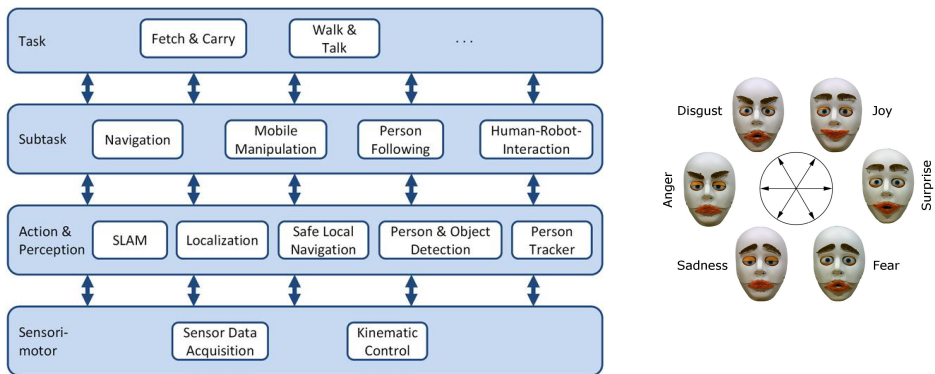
Task

Fetch & Carry

Walk & Talk

...

Subtask

Navigation

Mobile Manipulation

Person Following

Human-Robot-Interaction

Action & Perception

SLAM

Localization

Safe Local Navigation

Person & Object Detection

Person Tracker

Sensorimotor

Sensor Data Acquisition

Kinematic Control

Disgust

Joy

Anger

Surprise

Sadness

Fear